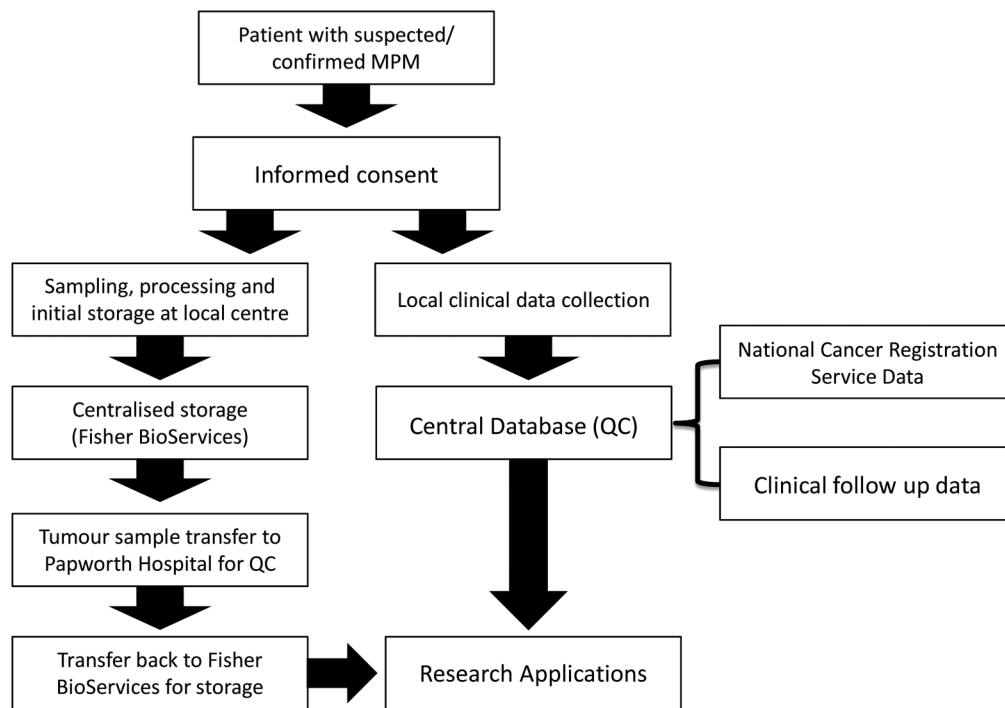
Patient with suspected/ confirmed MPM

Informed consent

Sampling, processing and initial storage at local centre

Local clinical data collection

Centralised storage (Fisher BioServices)

Central Database (QC)

National Cancer Registration Service Data

Clinical follow up data

Tumour sample transfer to Papworth Hospital for QC

Transfer back to Fisher BioServices for storage

Research Applications